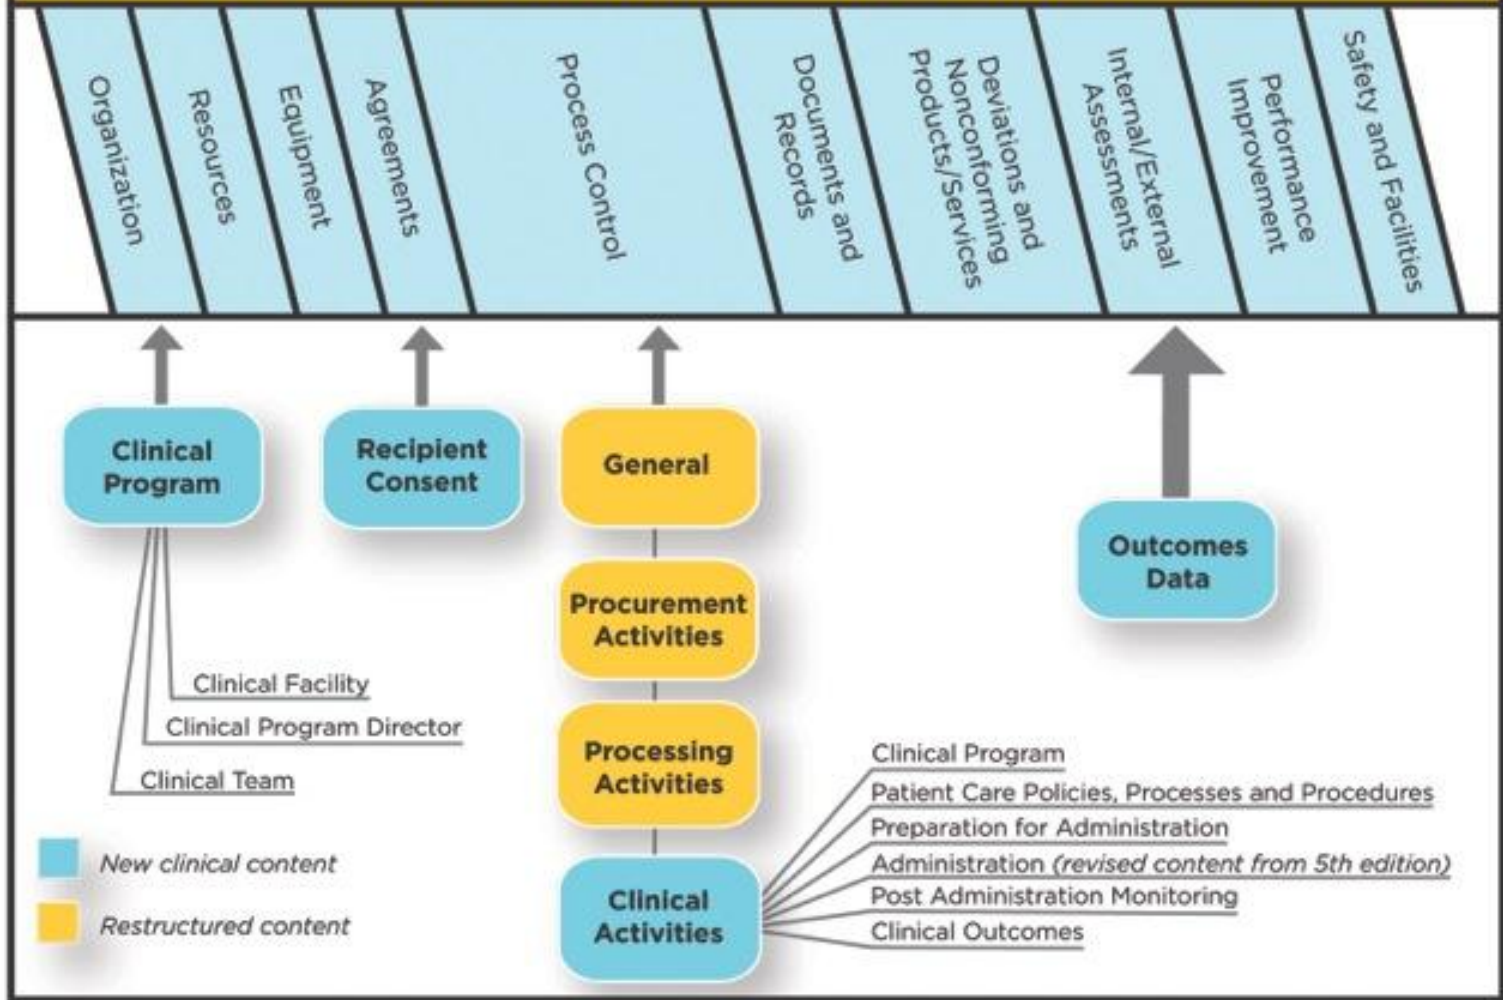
Organization

Resources

Equipment

Agreements

Process Control

Documents and Records

Deviations and Nonconforming Products/Services

Internal/External Assessments

Performance Improvement

Safety and Facilities

Clinical Program

Recipient Consent

General

Outcomes Data

Procurement Activities

Clinical Facility

Clinical Program Director

Processing Activities

Clinical Team

Clinical Program

Patient Care Policies, Processes and Procedures

Preparation for Administration

Administration (revised content from 5th edition)

Post Administration Monitoring

Clinical Outcomes

New clinical content

Restructured content

Clinical Activities